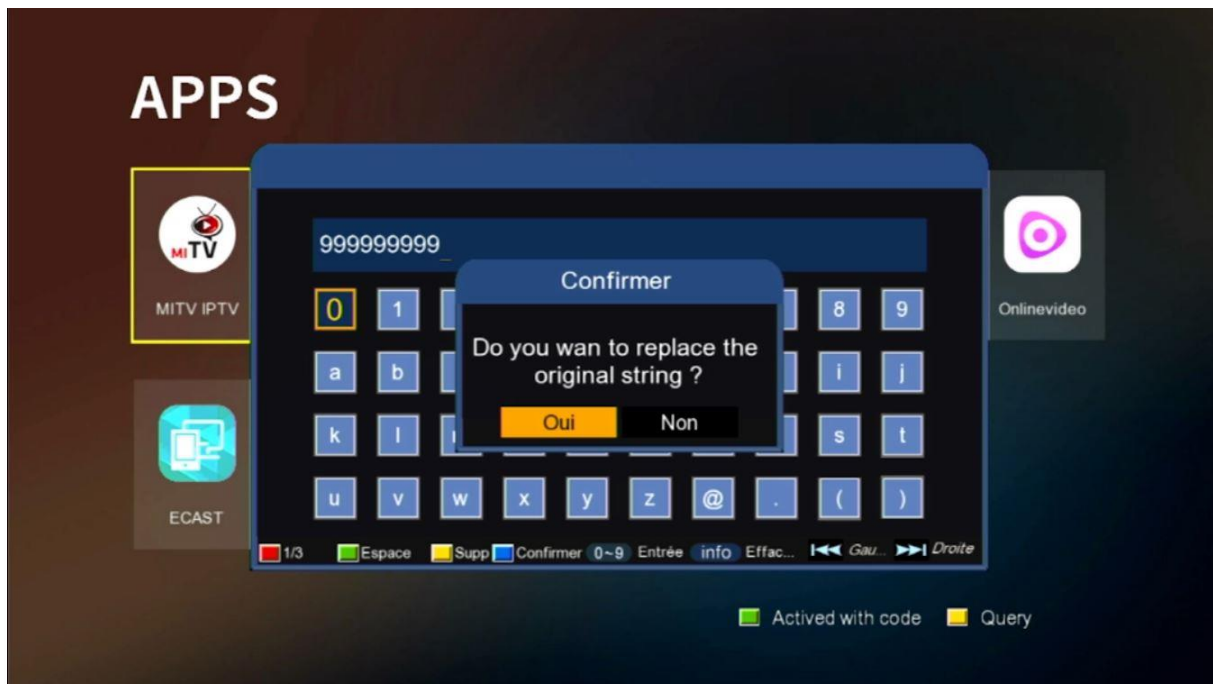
APPS

MI TV

MITV IPTV

ECAST

999999999_

0 1 8 9

a b i j

k l s t

u v w x y z @ . ( )

Confirmer

Do you wan to replace the original string ?

Oui Non

Onlinevideo

1/3 Espace Supp Confirmer 0~9 Entrée info Effac... Gau... Droite

Actived with code Query